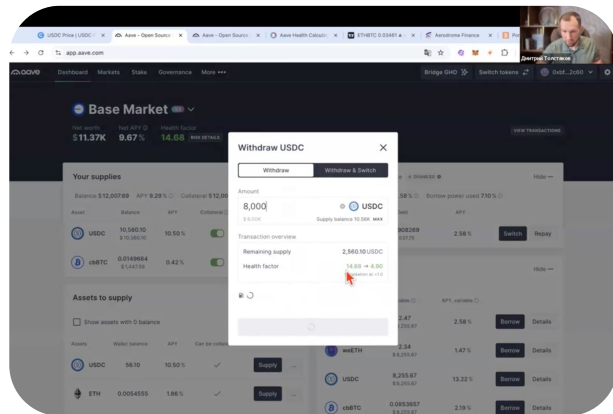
USDC Price | USDC
Aave - Open Source
Aave - Open Source
Aave Health Calculator
ETHBTC 0.03461
Aerodrome Finance

app.aave.com

Дмитрий Толстиков

aave
Dashboard
Markets
Stake
Governance
More •••
Bridge GHO
Switch tokens
0xbf...2c80

Base Market

Net worth
$11.37K
Net APY
9.67 %
Health factor
14.68
RISK DETAILS

VIEW TRANSACTIONS

Your supplies
Hide —
Balance $12,007.69
APY 9.29 %
Collateral $12,00
Asset
Balance
APY
Collateral
USDC
10,560.10
$10,560.10
10.59 %
cbBTC
0.0149664
$1,447.59
0.42 %

Switch
Repay
2.58 %

Assets to supply
Hide —
Show assets with 0 balance
Assets
Wallet balance
APY
Can be collat
USDC
56.10
10.50 %
Supply
ETH
0.0054555
1.86 %
Supply

Borrow
Details
2.58 %
Borrow
Details
weETH
1.47 %
Borrow
Details
USDC
8,255.67
13.22 %
Borrow
Details
cbBTC
0.0853657
2.19 %
Borrow
Details

Withdraw USDC
Withdraw
Withdraw & Switch
Amount
8,000
USDC
$8,000
Supply balance 10.56K
MAX
Transaction overview
Remaining supply
2,560.10 USDC
Health factor
14.68 → 6.90